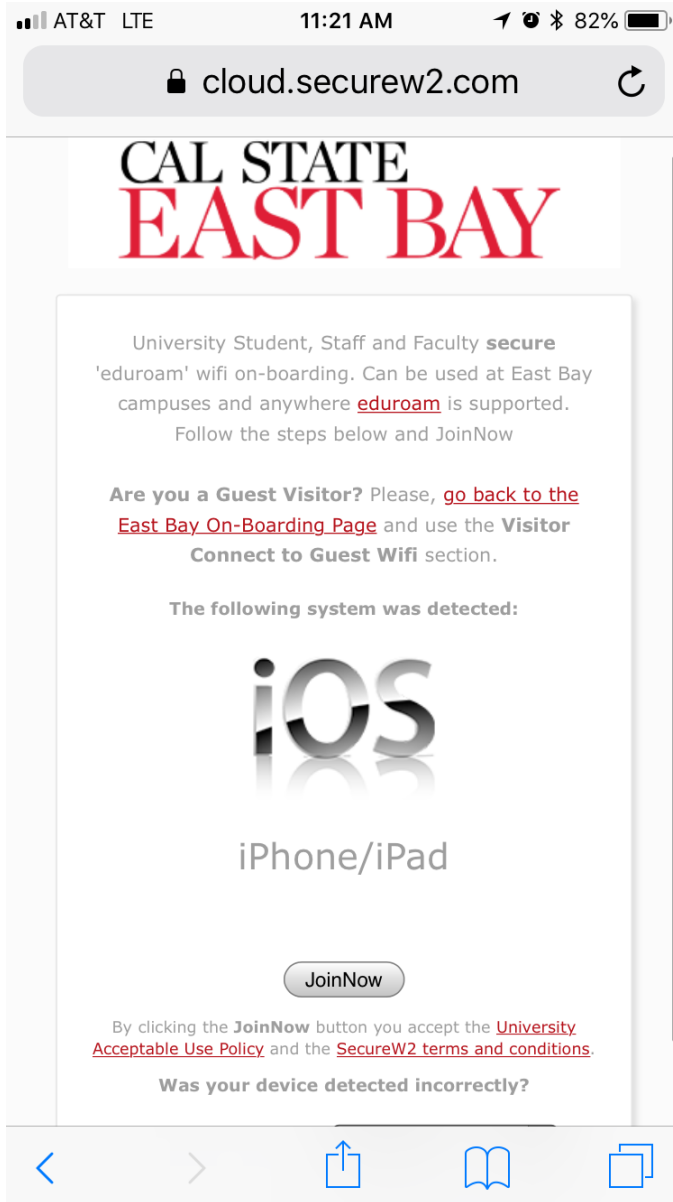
AT&T LTE 11:21 AM 82%

cloud.securew2.com

CAL STATE
EAST BAY

University Student, Staff and Faculty secure 'eduroam' wifi on-boarding. Can be used at East Bay campuses and anywhere eduroam is supported. Follow the steps below and JoinNow

Are you a Guest Visitor? Please, go back to the East Bay On-Boarding Page and use the Visitor Connect to Guest Wifi section.

The following system was detected:

iOS

iPhone/iPad

JoinNow

By clicking the JoinNow button you accept the University Acceptable Use Policy and the SecureW2 terms and conditions.

Was your device detected incorrectly?